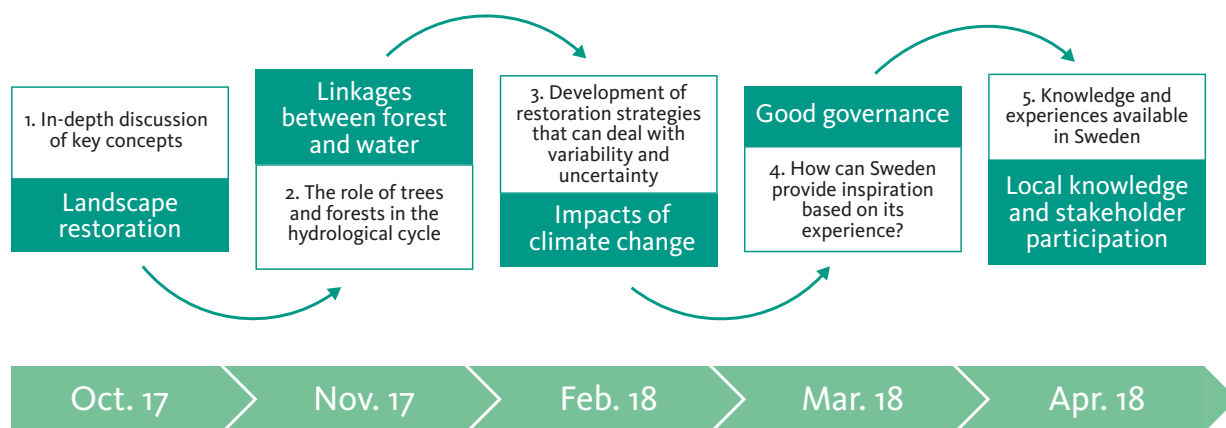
1. In-depth discussion of key concepts

Landscape restoration

Linkages between forest and water

2. The role of trees and forests in the hydrological cycle

3. Development of restoration strategies that can deal with variability and uncertainty

Impacts of climate change

Good governance

4. How can Sweden provide inspiration based on its experience?

5. Knowledge and experiences available in Sweden

Local knowledge and stakeholder participation

Oct. 17

Nov. 17

Feb. 18

Mar. 18

Apr. 18